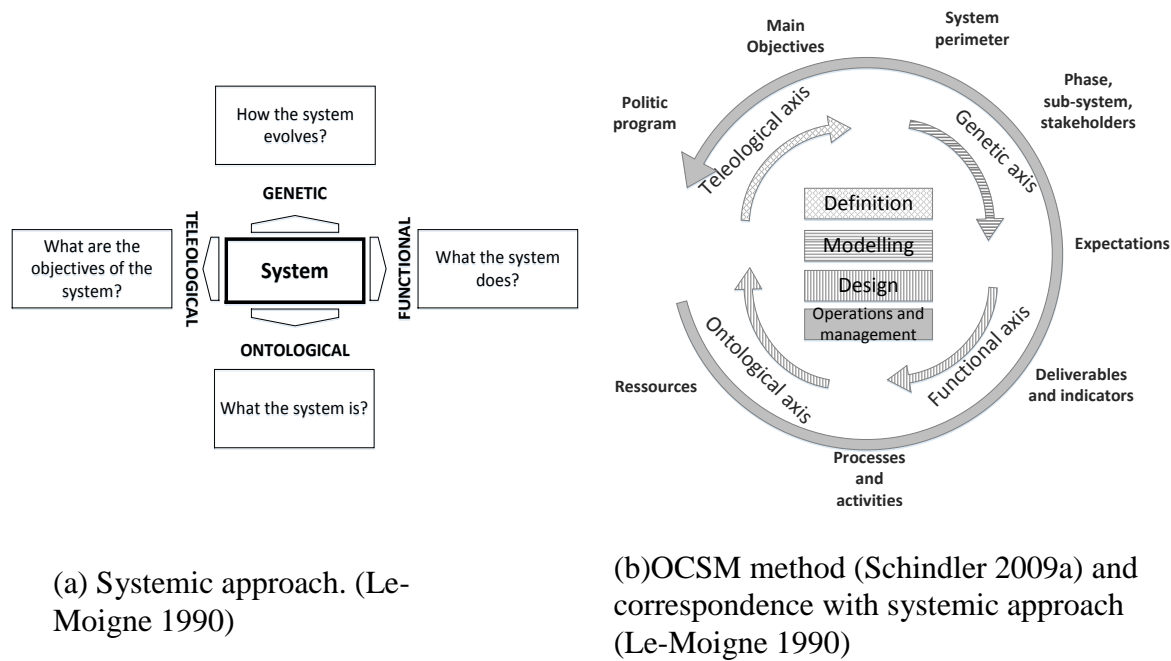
How the system evolves?

GENETIC

TELEOLOGICAL

What are the objectives of the system?

System

FUNCTIONAL

What the system does?

ONTOLOGICAL

What the system is?

Main Objectives

System perimeter

Politic program

Teleological axis

Genetic axis

Phase, sub-system, stakeholders

Definition

Modelling

Design

Operations and management

Expectations

Ontological axis

Functional axis

Ressources

Deliverables and indicators

Processes and activities

(a) Systemic approach. (Le-Moigne 1990)

(b)OCSM method (Schindler 2009a) and correspondence with systemic approach (Le-Moigne 1990)